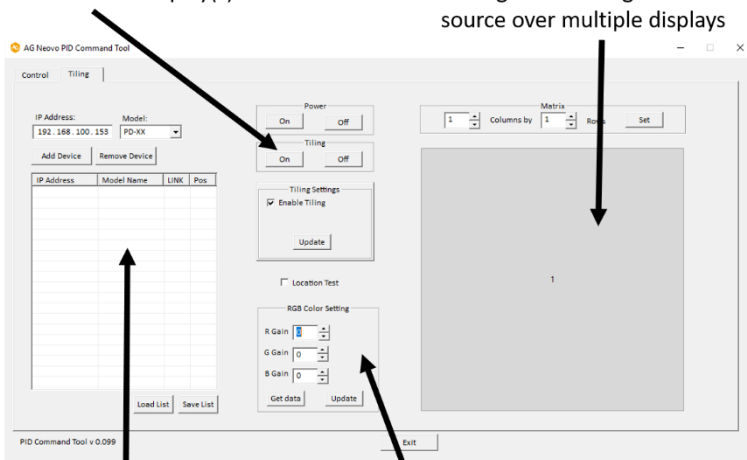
source over multiple displays

AG Neovo PID Command Tool

Control Tiling

IP Address:
192 . 168 . 100 . 153
Model:
PD-XX

Add Device Remove Device

| IP Address | Model Name | LINK | Pos |
|---|---|---|---|

Load List Save List

Power
On Off

Tiling
On Off

Tiling Settings
☑ Enable Tiling
Update

☐ Location Test

RGB Color Setting
R Gain 0
G Gain 0
B Gain 0
Get data Update

Matrix
1 Columns by 1 Rows Set

1

PID Command Tool v 0.099

Exit